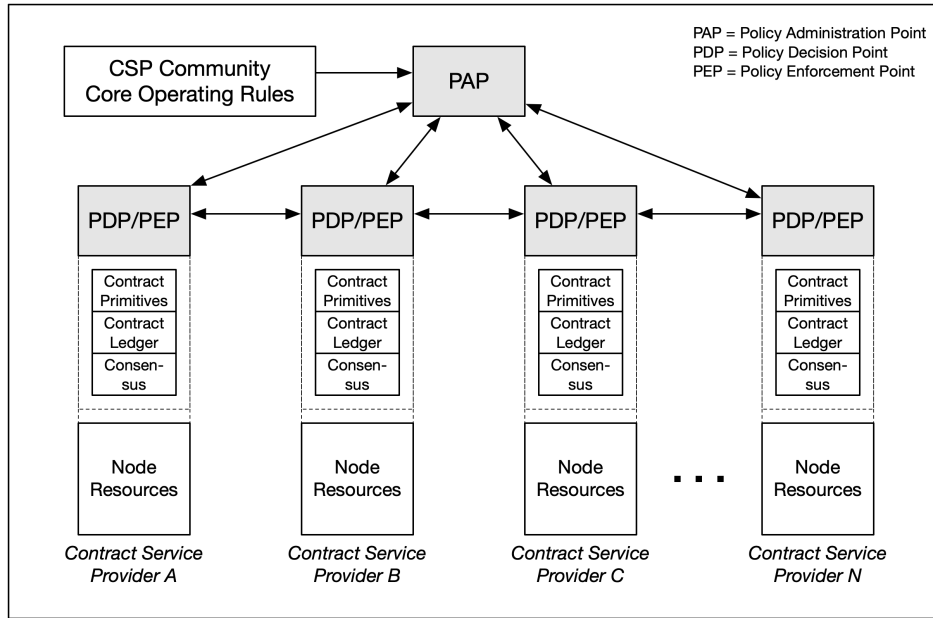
PAP = Policy Administration Point
PDP = Policy Decision Point
PEP = Policy Enforcement Point

CSP Community Core Operating Rules

PAP

PDP/PEP

Contract Primitives

Contract Ledger

Consen-sus

Node Resources

Contract Service Provider A

PDP/PEP

Contract Primitives

Contract Ledger

Consen-sus

Node Resources

Contract Service Provider B

PDP/PEP

Contract Primitives

Contract Ledger

Consen-sus

Node Resources

Contract Service Provider C

. . .

PDP/PEP

Contract Primitives

Contract Ledger

Consen-sus

Node Resources

Contract Service Provider N